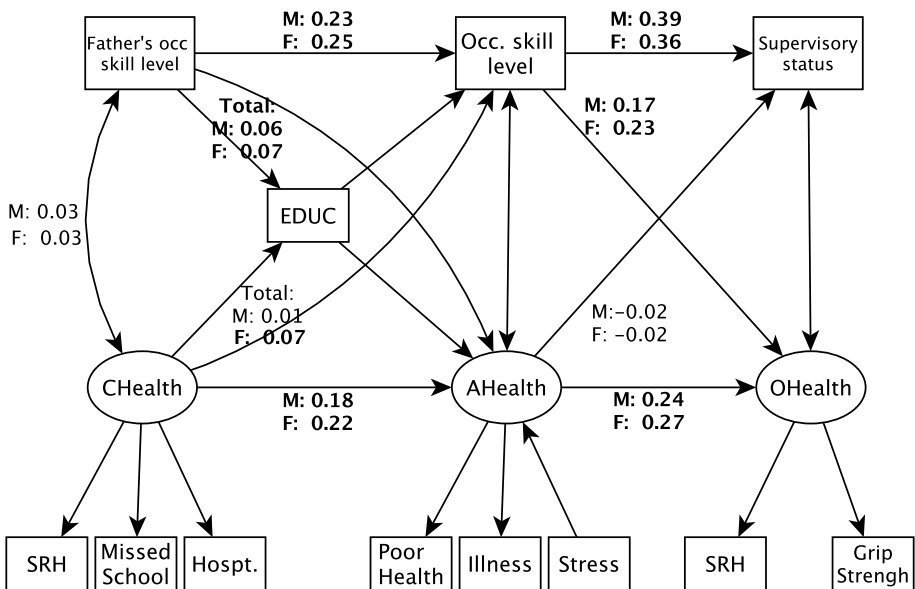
Father's occ skill level

M: 0.23
F: 0.25

Occ. skill level

M: 0.39
F: 0.36

Supervisory status

Total:
M: 0.06
F: 0.07

M: 0.17
F: 0.23

M: 0.03
F: 0.03

EDUC

Total:
M: 0.01
F: 0.07

M:-0.02
F: -0.02

CHealth

M: 0.18
F: 0.22

AHealth

M: 0.24
F: 0.27

OHealth

SRH

Missed School

Hospt.

Poor Health

Illness

Stress

SRH

Grip Strengh